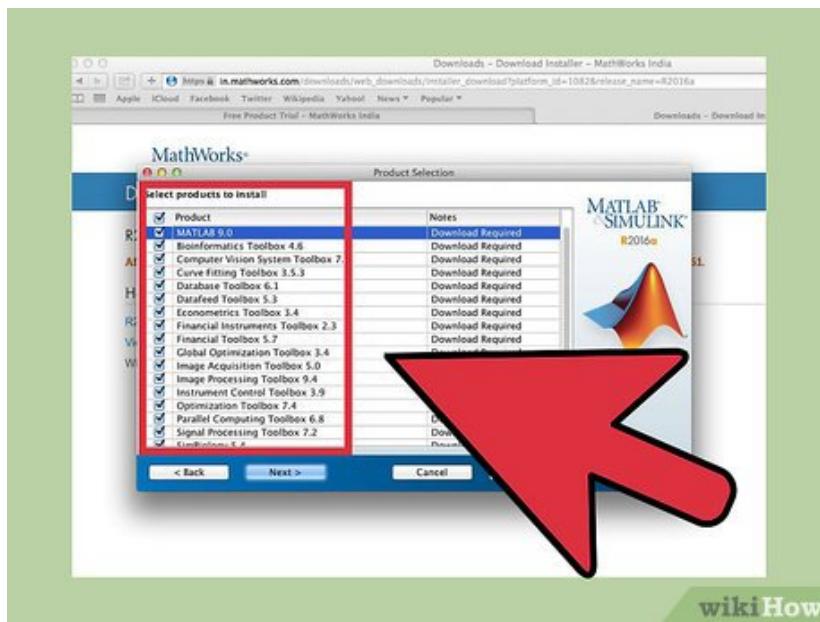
Downloads – Download Installer – MathWorks India

https in.mathworks.com/downloads/web_downloads/installer_download?platform_id=1082&release_name=R2016a

Apple iCloud Facebook Twitter Wikipedia Yahoo! News Popular

Free Product Trial – MathWorks India

Downloads – Download In

MathWorks

Product Selection

Select products to install

| Product | Notes |
|---|---|
| MATLAB 9.0 | Download Required |
| Bioinformatics Toolbox 4.6 | Download Required |
| Computer Vision System Toolbox 7. | Download Required |
| Curve Fitting Toolbox 3.5.3 | Download Required |
| Database Toolbox 6.1 | Download Required |
| Datafeed Toolbox 5.3 | Download Required |
| Econometrics Toolbox 3.4 | Download Required |
| Financial Instruments Toolbox 2.3 | Download Required |
| Financial Toolbox 5.7 | Download Required |
| Global Optimization Toolbox 3.4 | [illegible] |
| Image Acquisition Toolbox 5.0 | |
| Image Processing Toolbox 9.4 | |
| Instrument Control Toolbox 3.9 | |
| Optimization Toolbox 7.4 | |
| Parallel Computing Toolbox 6.8 | D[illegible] |
| Signal Processing Toolbox 7.2 | Dow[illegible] |
| SimBiology 5.4 | Dow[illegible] |

MATLAB SIMULINK R2016a

< Back Next > Cancel

wikiHow